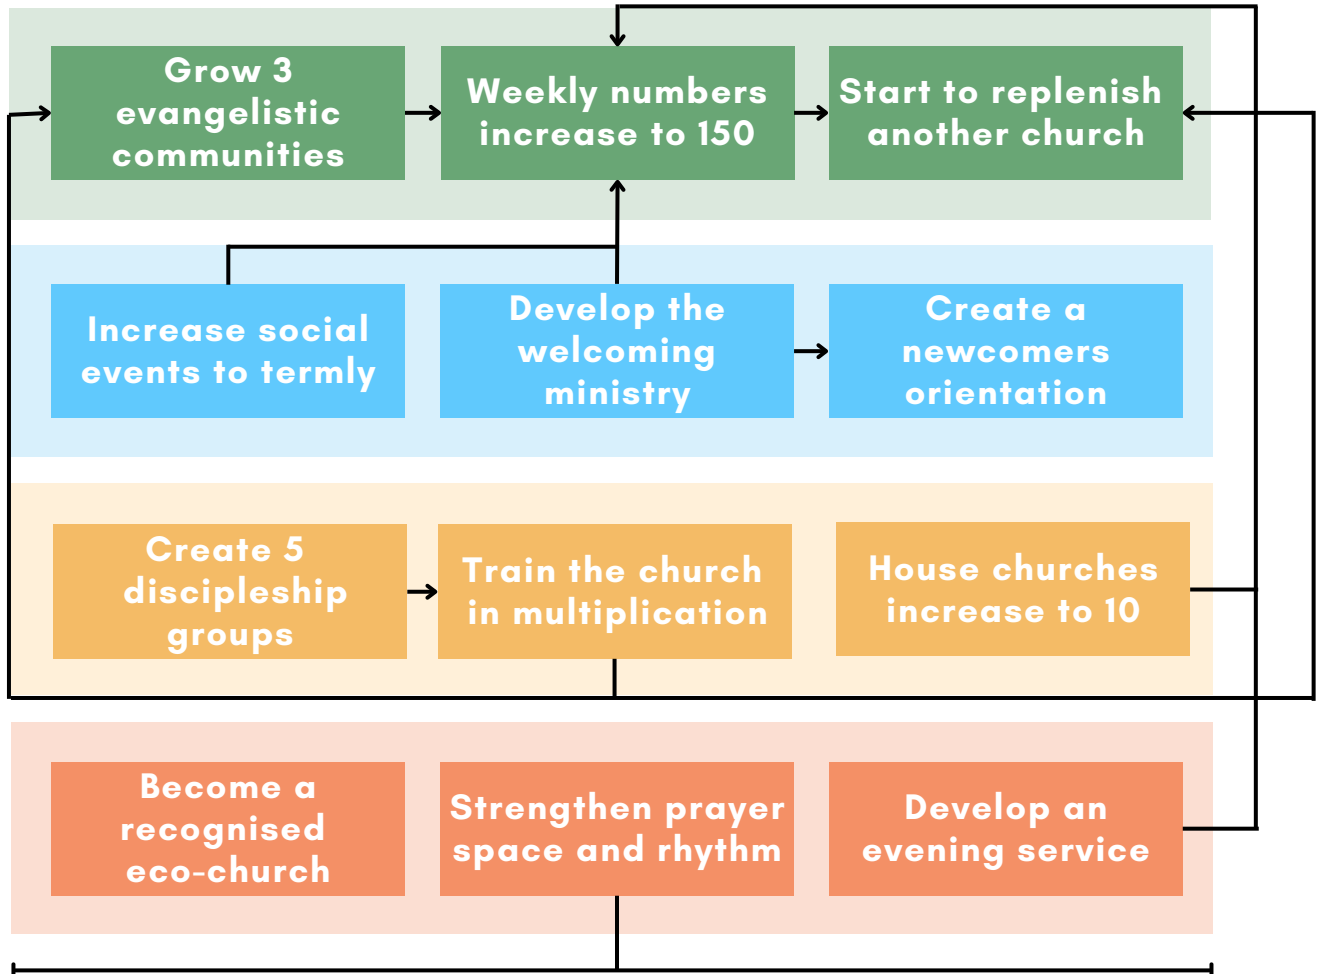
Grow 3 evangelistic communities

Weekly numbers increase to 150

Start to replenish another church

Increase social events to termly

Develop the welcoming ministry

Create a newcomers orientation

Create 5 discipleship groups

Train the church in multiplication

House churches increase to 10

Become a recognised eco-church

Strengthen prayer space and rhythm

Develop an evening service